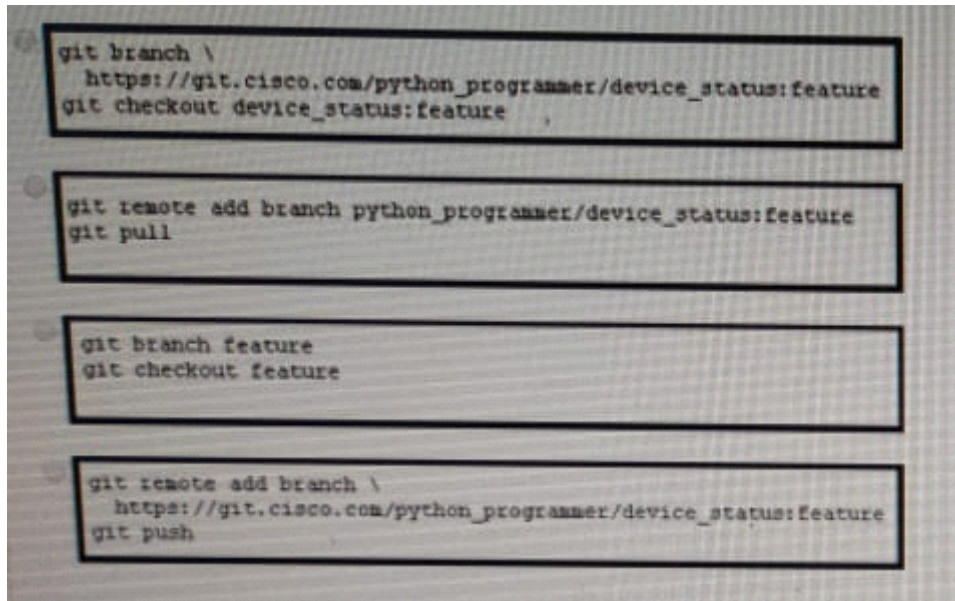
git branch \
https://git.cisco.com/python_programmer/device_status:feature
git checkout device_status:feature

git remote add branch python_programmer/device_status:feature
git pull

git branch feature
git checkout feature

git remote add branch \
https://git.cisco.com/python_programmer/device_status:feature
git push